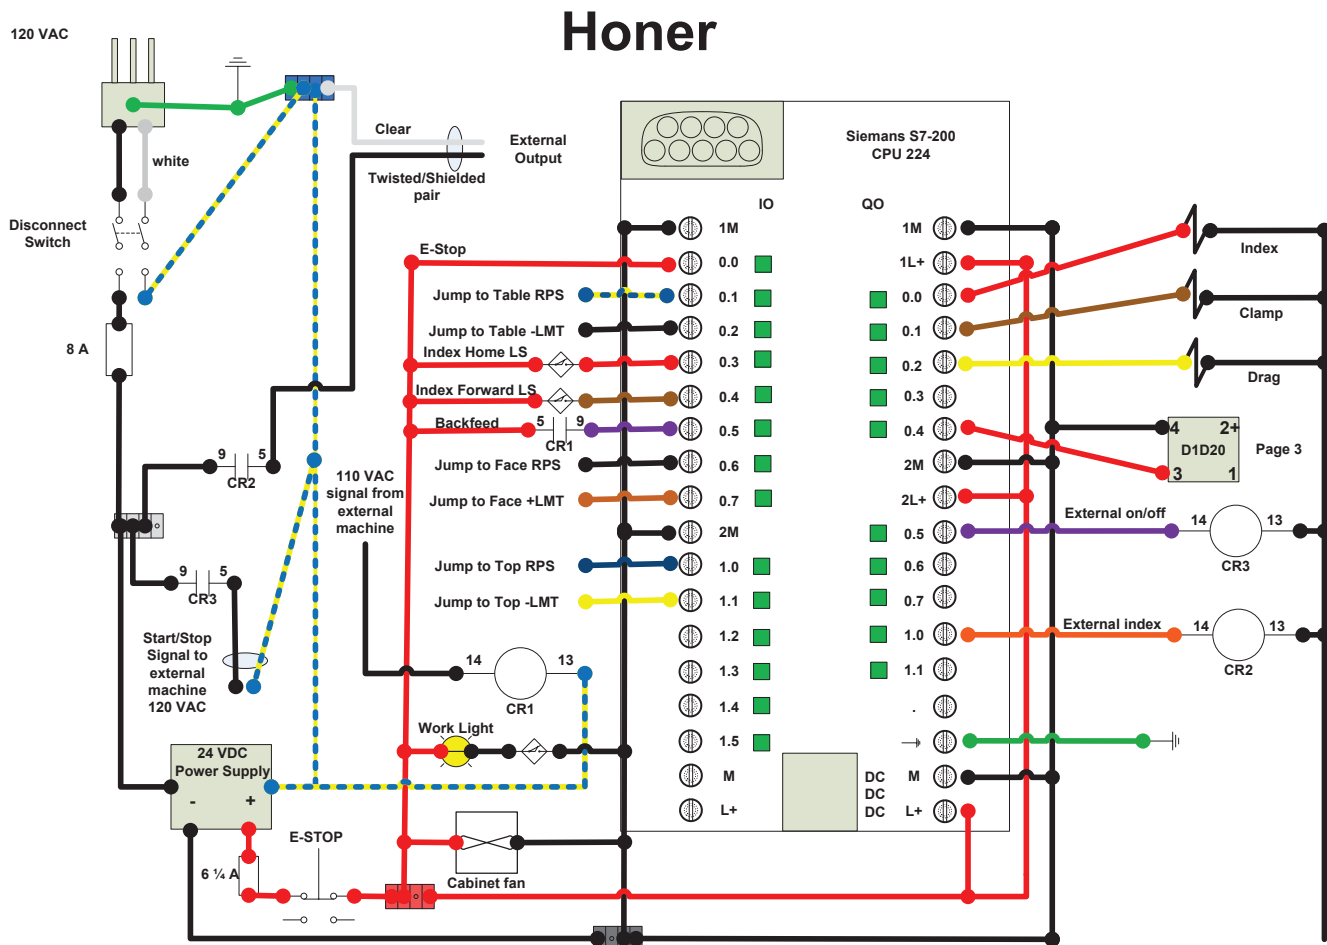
Honer

120 VAC

white

Disconnect Switch

8 A

Clear

Twisted/Shielded pair

External Output

Siemens S7-200 CPU 224

IO

QO

E-Stop

Jump to Table RPS

Jump to Table -LMT

Index Home LS

Index Forward LS

Backfeed

5

9

CR1

Jump to Face RPS

Jump to Face +LMT

Jump to Top RPS

Jump to Top -LMT

1M

0.0

0.1

0.2

0.3

0.4

0.5

0.6

0.7

2M

1.0

1.1

1.2

1.3

1.4

1.5

M

L+

1M

1L+

0.0

0.1

0.2

0.3

0.4

2M

2L+

0.5

0.6

0.7

1.0

1.1

.

M

L+

DC
DC
DC

Index

Clamp

Drag

4

2+

D1D20

3

1

Page 3

External on/off

14

13

CR3

External index

14

13

CR2

9

5

CR2

9

5

CR3

110 VAC signal from external machine

14

13

CR1

Start/Stop Signal to external machine 120 VAC

Work Light

24 VDC Power Supply

-

+

E-STOP

6 ¼ A

Cabinet fan